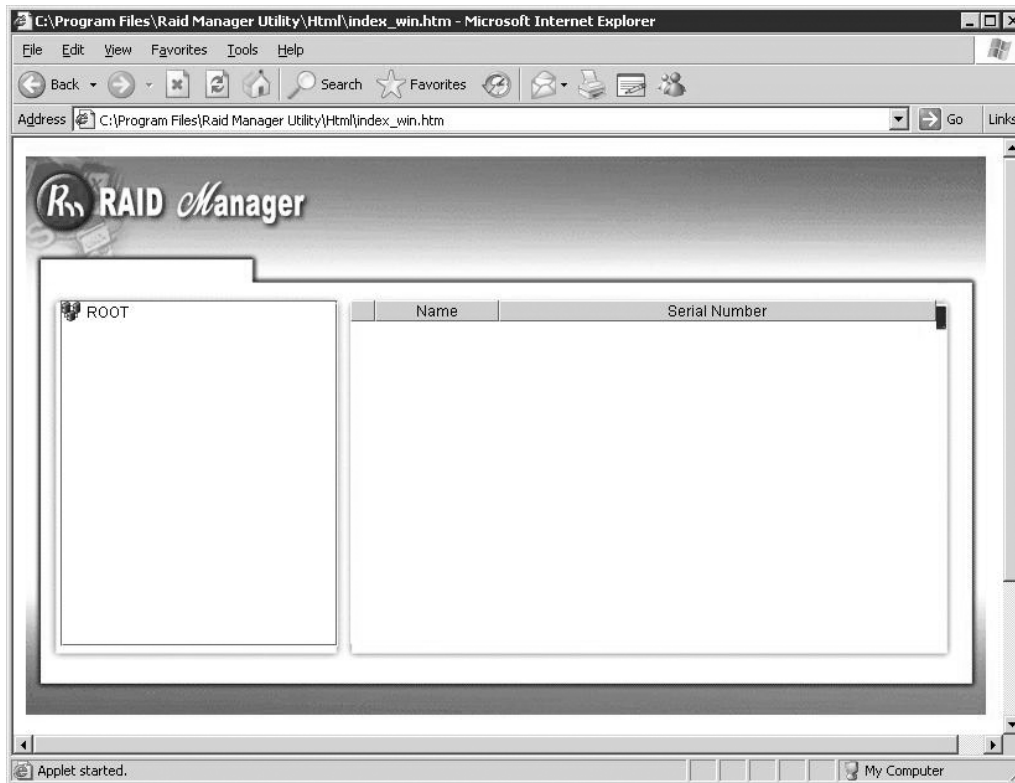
C:\Program Files\Raid Manager Utility\Html\index_win.htm - Microsoft Internet Explorer

File Edit View Favorites Tools Help

Back Search Favorites

Address C:\Program Files\Raid Manager Utility\Html\index_win.htm Go Links

RM RAID Manager

ROOT

| | Name | Serial Number |
|---|---|---|

Applet started. My Computer